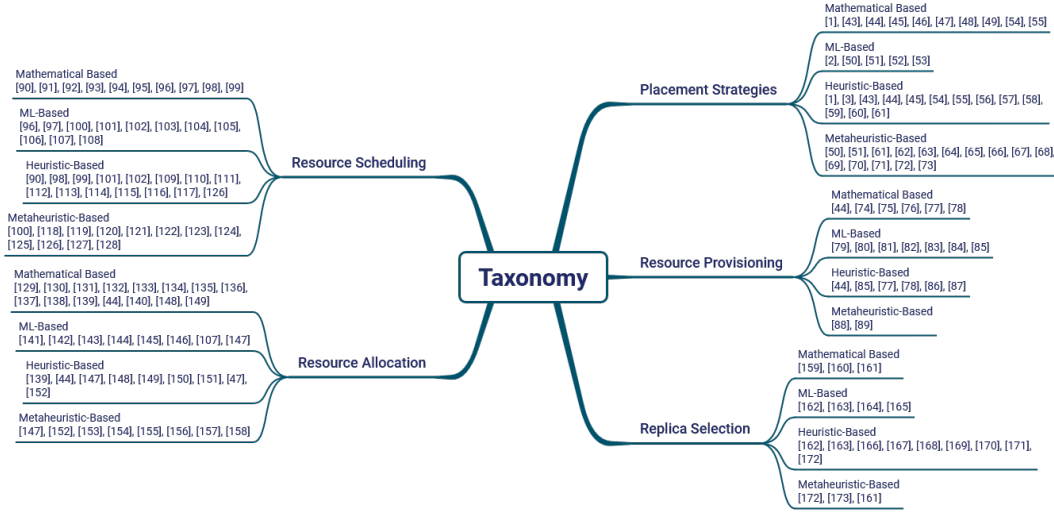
Taxonomy

Resource Scheduling

Mathematical Based
[90], [91], [92], [93], [94], [95], [96], [97], [98], [99]

ML-Based
[96], [97], [100], [101], [102], [103], [104], [105], [106], [107], [108]

Heuristic-Based
[90], [98], [99], [101], [102], [109], [110], [111], [112], [113], [114], [115], [116], [117], [126]

Metaheuristic-Based
[100], [118], [119], [120], [121], [122], [123], [124], [125], [126], [127], [128]

Resource Allocation

Mathematical Based
[129], [130], [131], [132], [133], [134], [135], [136], [137], [138], [139], [44], [140], [148], [149]

ML-Based
[141], [142], [143], [144], [145], [146], [107], [147]

Heuristic-Based
[139], [44], [147], [148], [149], [150], [151], [47], [152]

Metaheuristic-Based
[147], [152], [153], [154], [155], [156], [157], [158]

Placement Strategies

Mathematical Based
[1], [43], [44], [45], [46], [47], [48], [49], [54], [55]

ML-Based
[2], [50], [51], [52], [53]

Heuristic-Based
[1], [3], [43], [44], [45], [54], [55], [56], [57], [58], [59], [60], [61]

Metaheuristic-Based
[50], [51], [61], [62], [63], [64], [65], [66], [67], [68], [69], [70], [71], [72], [73]

Resource Provisioning

Mathematical Based
[44], [74], [75], [76], [77], [78]

ML-Based
[79], [80], [81], [82], [83], [84], [85]

Heuristic-Based
[44], [85], [77], [78], [86], [87]

Metaheuristic-Based
[88], [89]

Replica Selection

Mathematical Based
[159], [160], [161]

ML-Based
[162], [163], [164], [165]

Heuristic-Based
[162], [163], [166], [167], [168], [169], [170], [171], [172]

Metaheuristic-Based
[172], [173], [161]